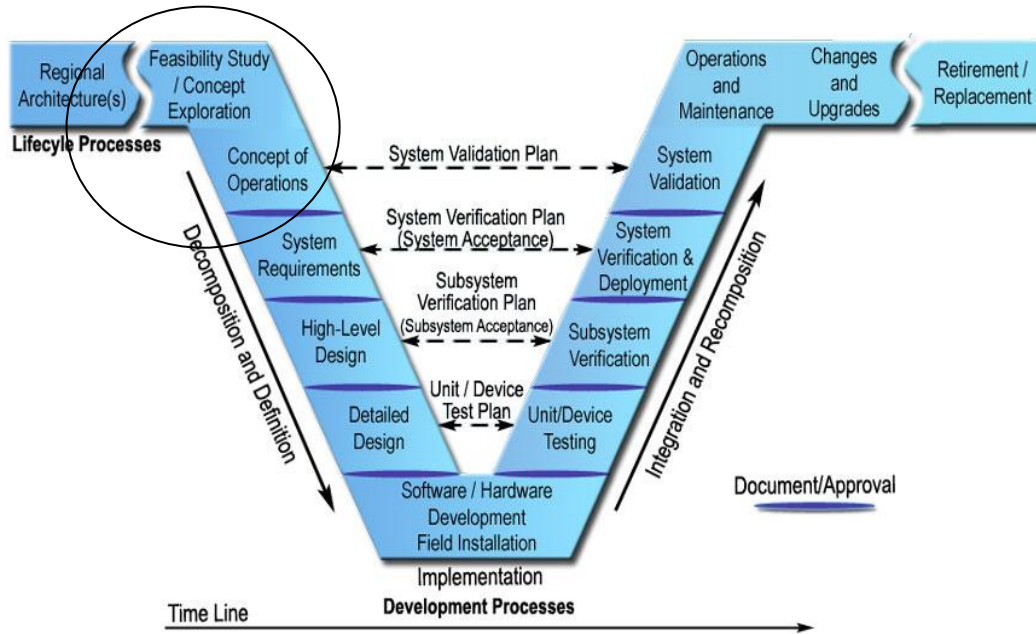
Regional Architecture(s)

Feasibility Study / Concept Exploration

Lifecycle Processes

Operations and Maintenance

Changes and Upgrades

Retirement / Replacement

Concept of Operations

System Validation Plan

System Validation

System Requirements

System Verification Plan (System Acceptance)

System Verification & Deployment

High-Level Design

Subsystem Verification Plan (Subsystem Acceptance)

Subsystem Verification

Detailed Design

Unit / Device Test Plan

Unit/Device Testing

Decomposition and Definition

Integration and Recomposition

Software / Hardware Development Field Installation

Document/Approval

Implementation

Development Processes

Time Line